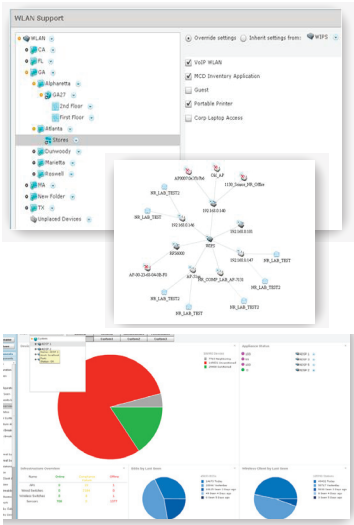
WLAN Support

WLAN
CA
FL
GA
Alpharetta
GA27
2nd Floor
First Floor
Atlanta
Stores
Dunwoody
Marietta
Roswell
MA
New Folder
TX
Unplaced Devices

Override settings Inherit settings from: WIPS

VoIP WLAN
MCD Inventory Application
Guest
Portable Printer
Corp Laptop Access

AP9007/AP/N/Rm
Old_AP
1130_Sensor_NR_Office
NR_LAB_TEST2
192.168.0.140
NR_LAB_TEST
192.168.0.146
192.168.0.101
WIPS
RF00000
NR_LAB_TEST
AP-30-23-03-04-0B-F0
AP-70-1
NR_COMP_LAB_AP_TCD
NR_LAB_TEST2
NR_LAB_TEST1
NR_LAB_TEST
NR_LAB_TEST3

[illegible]